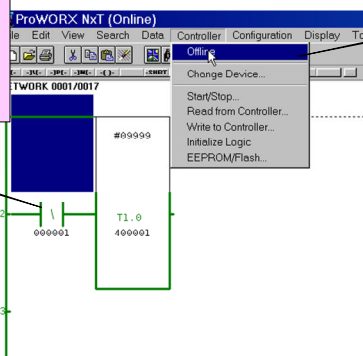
ProWORX NxT (Online)
le Edit View Search Data Controller Configuration Display To
ETWORK 0001/0017
Offline
Change Device...
Start/Stop...
Read from Controller...
Write to Controller...
Initialize Logic
EEPROM/Flash...
#09999
T1.0
400001
000001
2
3